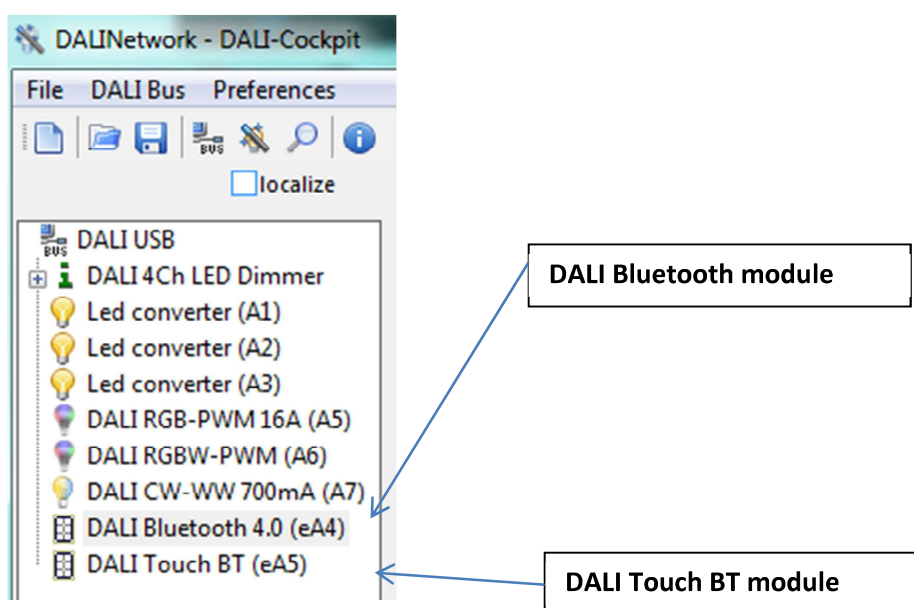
DALINetwork - DALI-Cockpit

File DALI Bus Preferences

BUS

localize

BUS DALI USB
DALI 4Ch LED Dimmer
Led converter (A1)
Led converter (A2)
Led converter (A3)
DALI RGB-PWM 16A (A5)
DALI RGBW-PWM (A6)
DALI CW-WW 700mA (A7)
DALI Bluetooth 4.0 (eA4)
DALI Touch BT (eA5)

DALI Bluetooth module

DALI Touch BT module